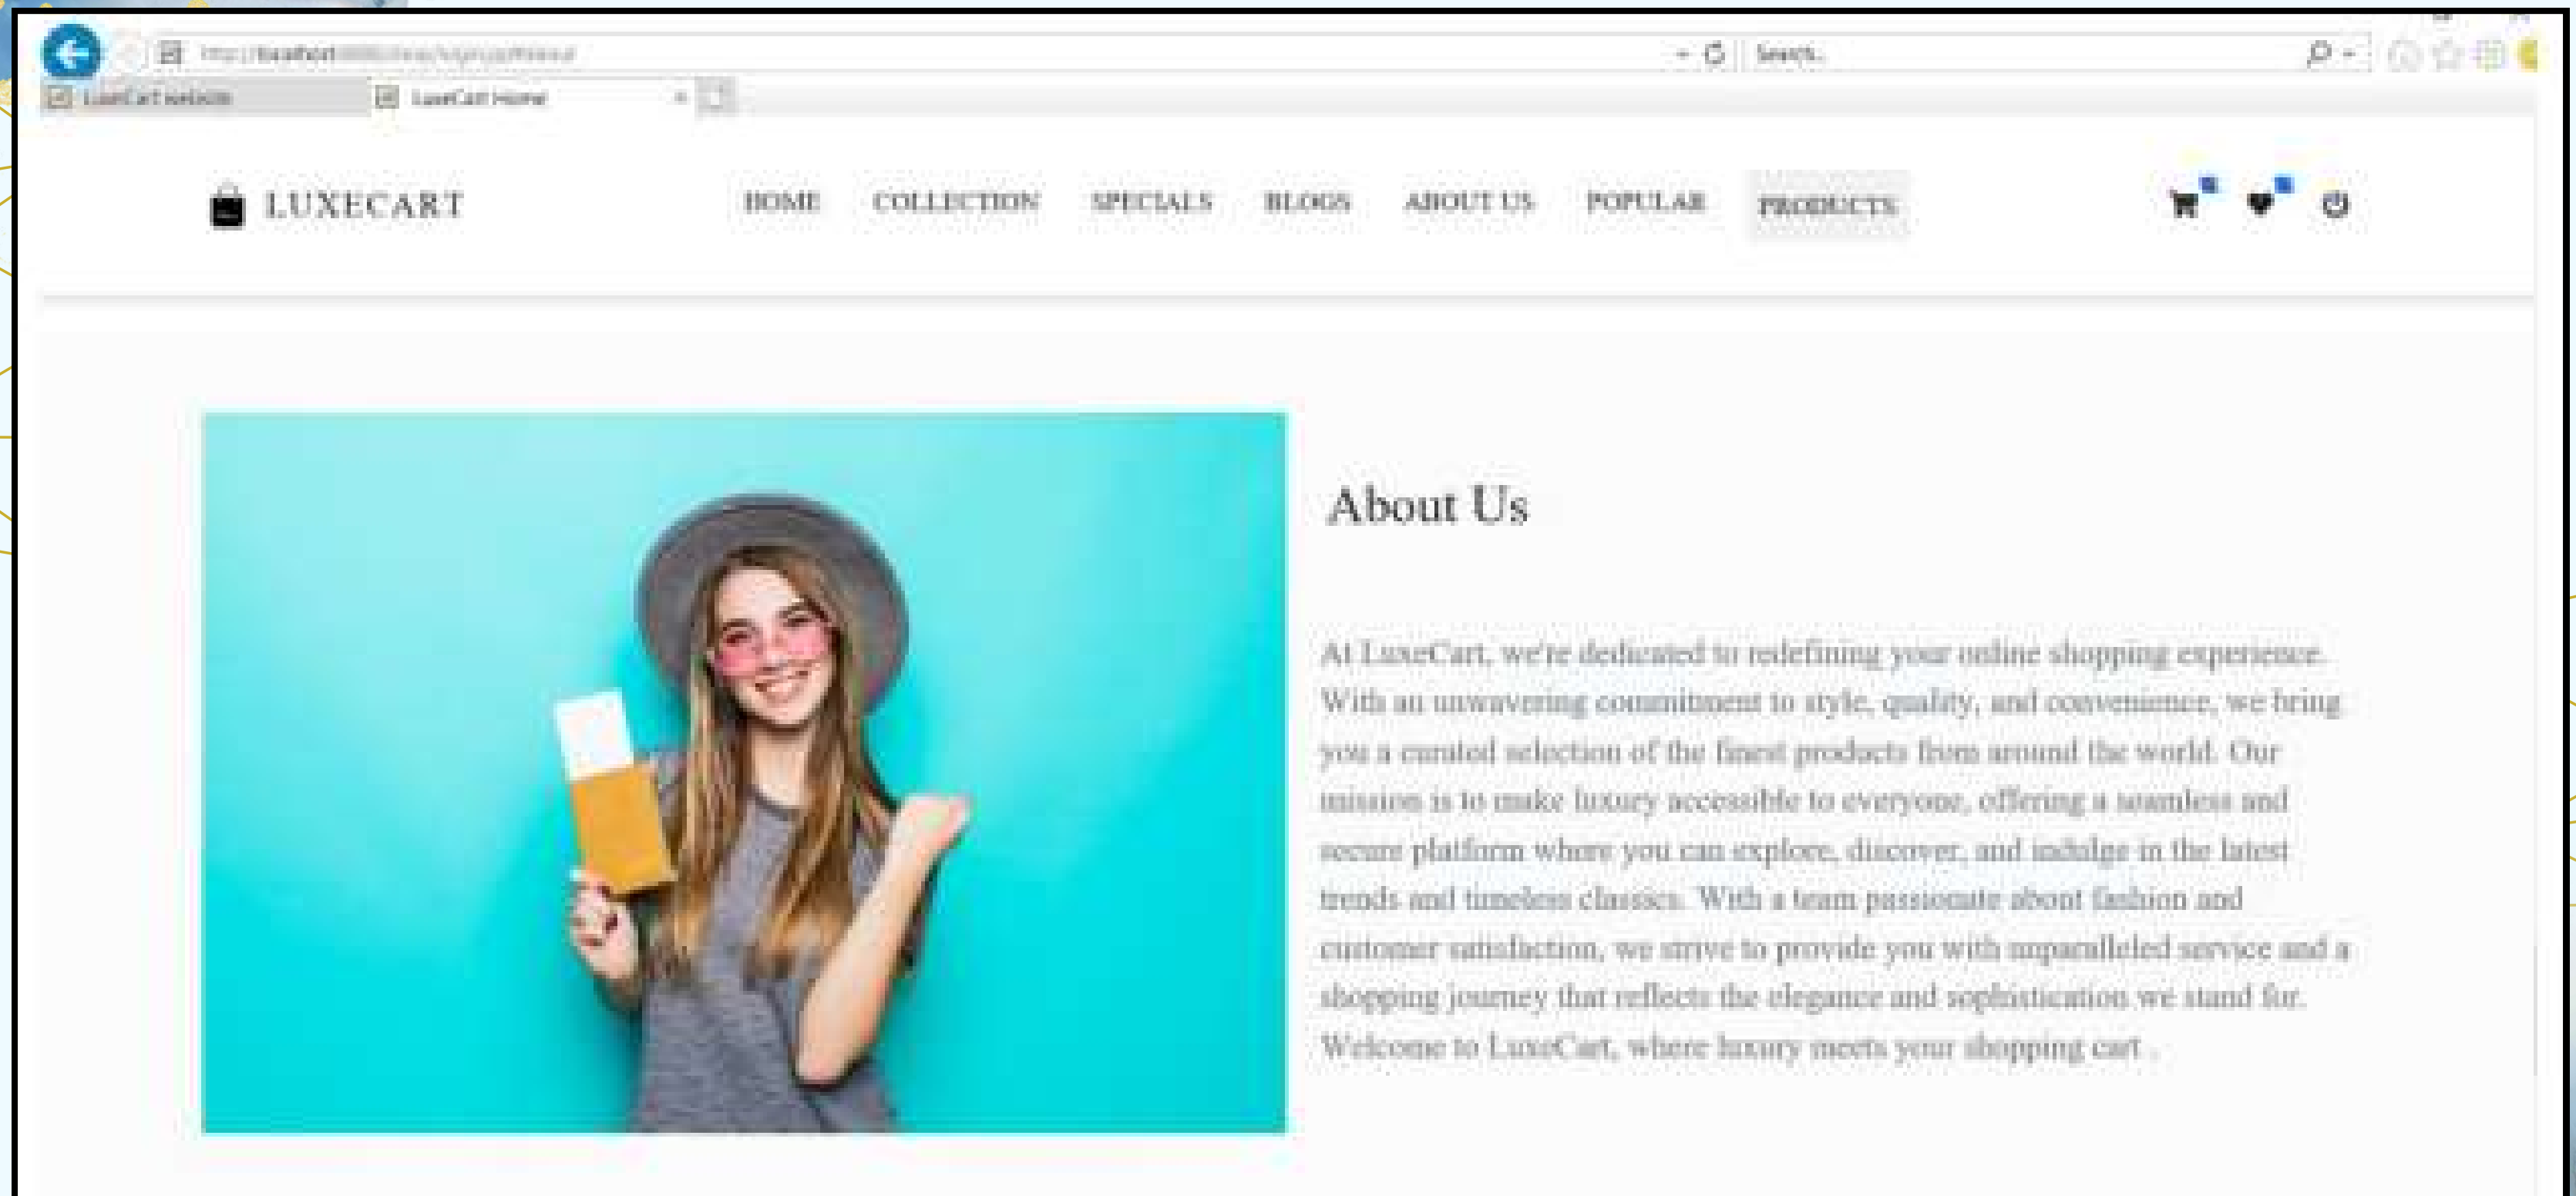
http://localhost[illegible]

Search...

LuxeCart website

LuxeCart Home

LUXECART

HOME COLLECTION SPECIALS BLOGS ABOUT US POPULAR PRODUCTS

About Us

At LuxeCart, we're dedicated to redefining your online shopping experience. With an unwavering commitment to style, quality, and convenience, we bring you a curated selection of the finest products from around the world. Our mission is to make luxury accessible to everyone, offering a seamless and secure platform where you can explore, discover, and indulge in the latest trends and timeless classics. With a team passionate about fashion and customer satisfaction, we strive to provide you with unparalleled service and a shopping journey that reflects the elegance and sophistication we stand for. Welcome to LuxeCart, where luxury meets your shopping cart .